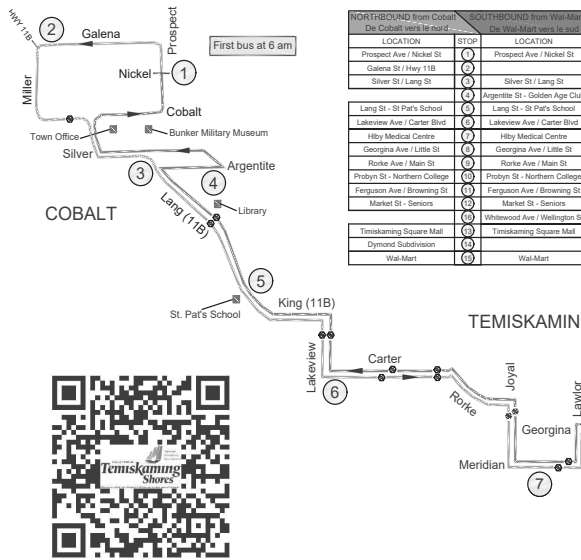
HWY 11B
2
Galena
Prospect
First bus at 6 am
Nickel
1
Miller
Cobalt
Town Office
Bunker Military Museum
Silver
3
Argentite
4
Lang (11B)
Library
COBALT
5
St. Pat's School
King (11B)
TEMISKAMIN
Lakeview
Carter
6
Rorke
Joyal
Lawlor
Georgina
Meridian
7
Temiskaming Shores

| NORTHBOUND from Cobalt De Cobalt vers le nord | STOP | SOUTHBOUND from Wal-Mart De Wal-Mart vers le sud |
|---|---|---|
| LOCATION | | LOCATION |
| Prospect Ave / Nickel St | 1 | Prospect Ave / Nickel St |
| Galena St / Hwy 11B | 2 | |
| Silver St / Lang St | 3 | Silver St / Lang St |
| | 4 | Argentite St - Golden Age Clu |
| Lang St - St Pat's School | 5 | Lang St - St Pat's School |
| Lakeview Ave / Carter Blvd | 6 | Lakeview Ave / Carter Blvd |
| Hlby Medical Centre | 7 | Hlby Medical Centre |
| Georgina Ave / Little St | 8 | Georgina Ave / Little St |
| Rorke Ave / Main St | 9 | Rorke Ave / Main St |
| Probyn St - Northern College | 10 | Probyn St - Northern College |
| Ferguson Ave / Browning St | 11 | Ferguson Ave / Browning St |
| Market St - Seniors | 12 | Market St - Seniors |
| | 16 | Whitewood Ave / Wellington S |
| Timiskaming Square Mall | 13 | Timiskaming Square Mall |
| Dymond Subdivision | 14 | |
| Wal-Mart | 15 | Wal-Mart |